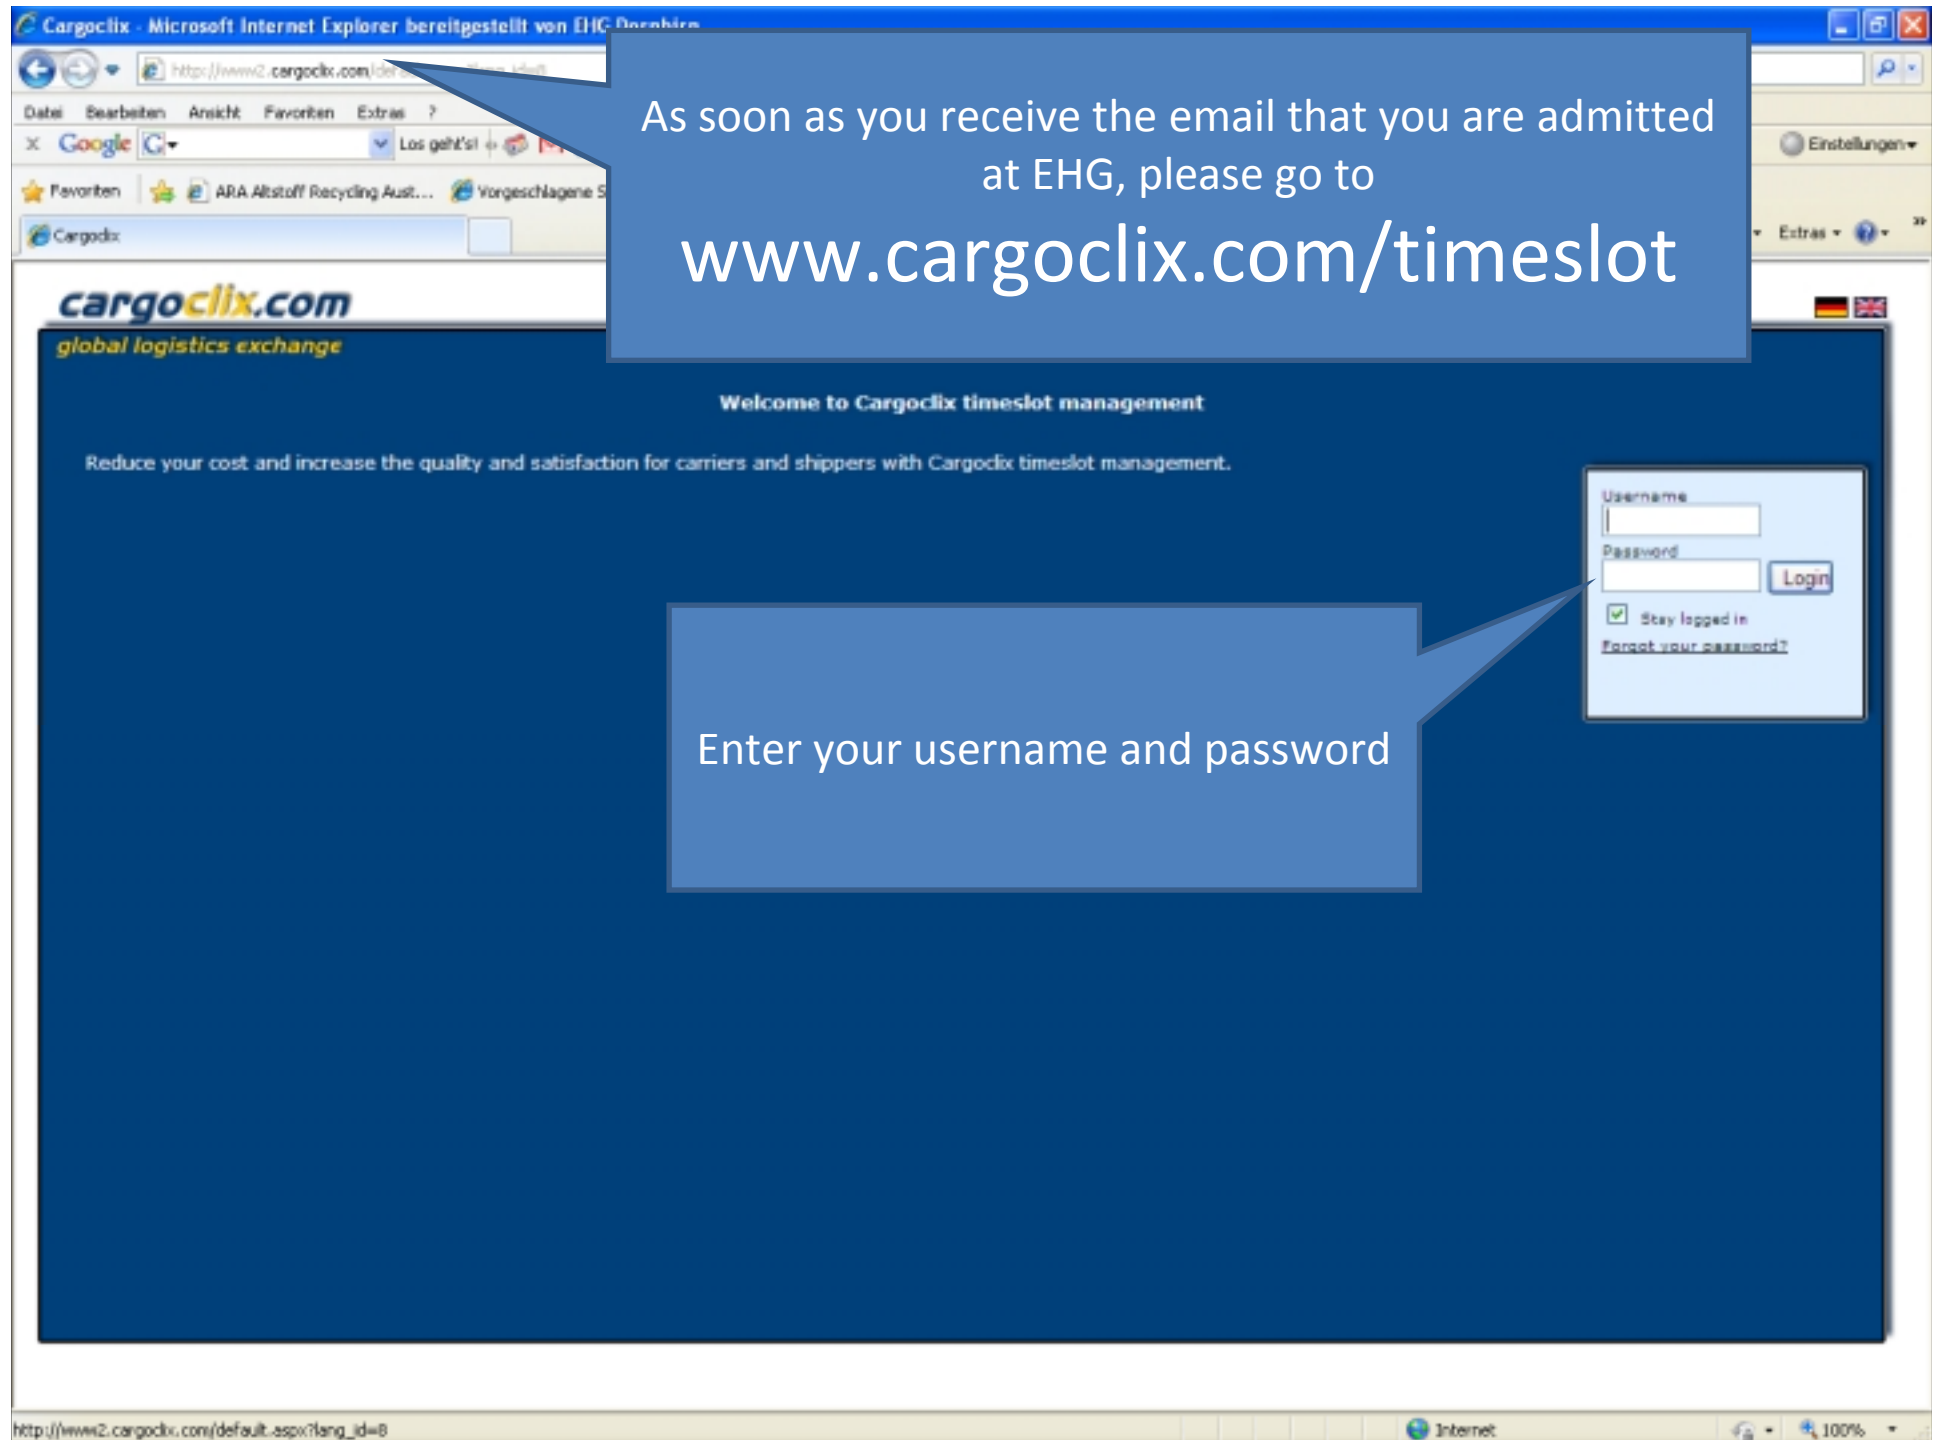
Cargoclix - Microsoft Internet Explorer bereitgestellt von EHG Dornbirn

http://www2.cargoclix.com/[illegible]

Datei Bearbeiten Ansicht Favoriten Extras ?

Google Los geht's!

Einstellungen

Favoriten ARA Altstoff Recycling Aust... Vorgeschlagene S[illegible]

Cargoclix

Extras

As soon as you receive the email that you are admitted at EHG, please go to

www.cargoclix.com/timeslot

cargoclix.com
global logistics exchange

Welcome to Cargoclix timeslot management

Reduce your cost and increase the quality and satisfaction for carriers and shippers with Cargoclix timeslot management.

Username

Password

Login

Stay logged in

Forgot your password?

Enter your username and password

http://www2.cargoclix.com/default.aspx?lang_id=8

Internet

100%